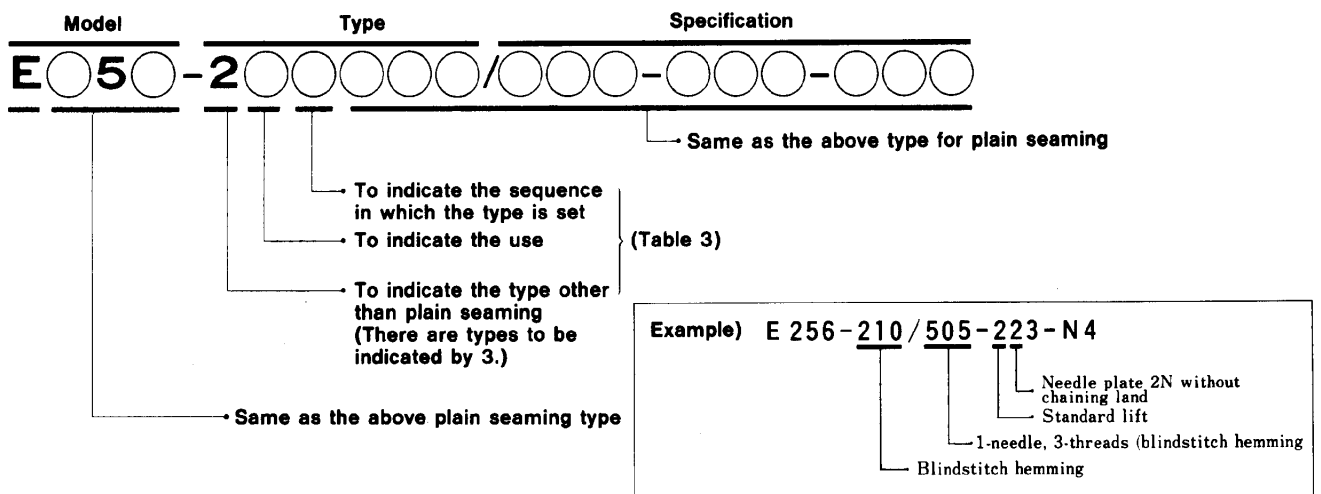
Model　Type　Specification

E○5○-2○○○○○/○○○-○○○-○○○

Same as the above type for plain seaming

To indicate the sequence in which the type is set

To indicate the use

(Table 3)

To indicate the type other than plain seaming (There are types to be indicated by 3.)

Same as the above plain seaming type

Example) E 256-210/505-223-N4

Needle plate 2N without chaining land

Standard lift

1-needle, 3-threads (blindstitch hemming

Blindstitch hemming